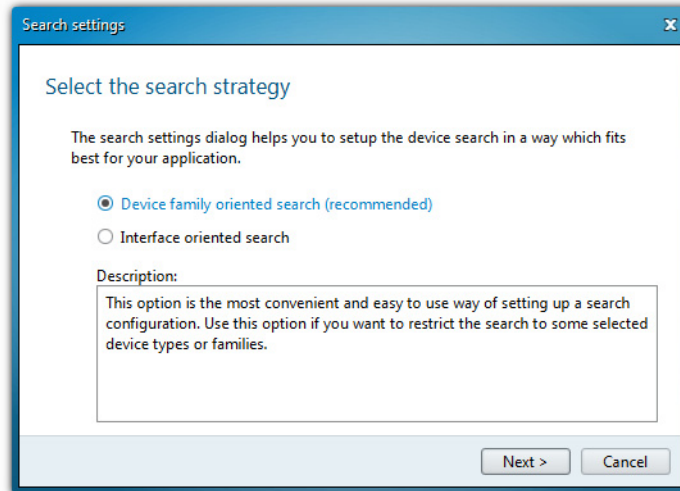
Search settings
x

Select the search strategy

The search settings dialog helps you to setup the device search in a way which fits best for your application.

Device family oriented search (recommended)

Interface oriented search

Description:

This option is the most convenient and easy to use way of setting up a search configuration. Use this option if you want to restrict the search to some selected device types or families.

Next >
Cancel